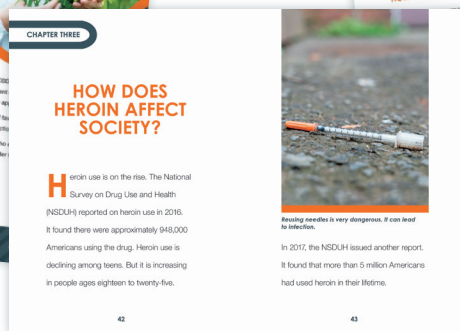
CHAPTER THREE

HOW DOES HEROIN AFFECT SOCIETY?

Heroin use is on the rise. The National Survey on Drug Use and Health (NSDUH) reported on heroin use in 2016. It found there were approximately 948,000 Americans using the drug. Heroin use is declining among teens. But it is increasing in people ages eighteen to twenty-five.

42

Reusing needles is very dangerous. It can lead to infection.

In 2017, the NSDUH issued another report. It found that more than 5 million Americans had used heroin in their lifetime.

43